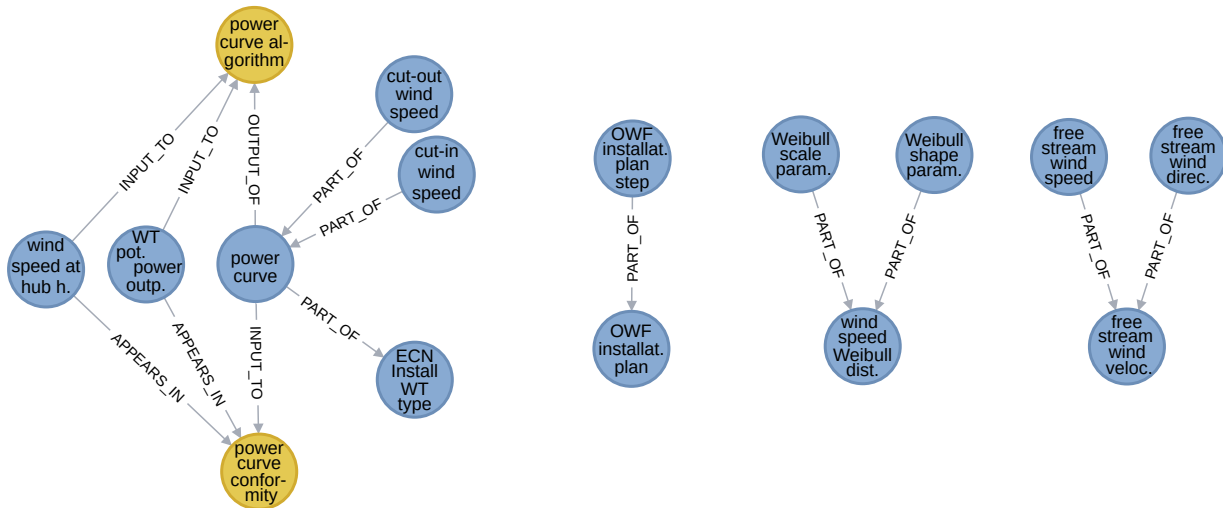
power curve algorithm

cut-out wind speed

cut-in wind speed

INPUT_TO

INPUT_TO

OUTPUT_OF

PART_OF

PART_OF

wind speed at hub h.

WT pot. power outp.

power curve

APPEARS_IN

APPEARS_IN

INPUT_TO

PART_OF

ECN Install WT type

power curve conformity

OWF installat. plan step

PART_OF

OWF installat. plan

Weibull scale param.

Weibull shape param.

PART_OF

PART_OF

wind speed Weibull dist.

free stream wind speed

free stream wind direc.

PART_OF

PART_OF

free stream wind veloc.